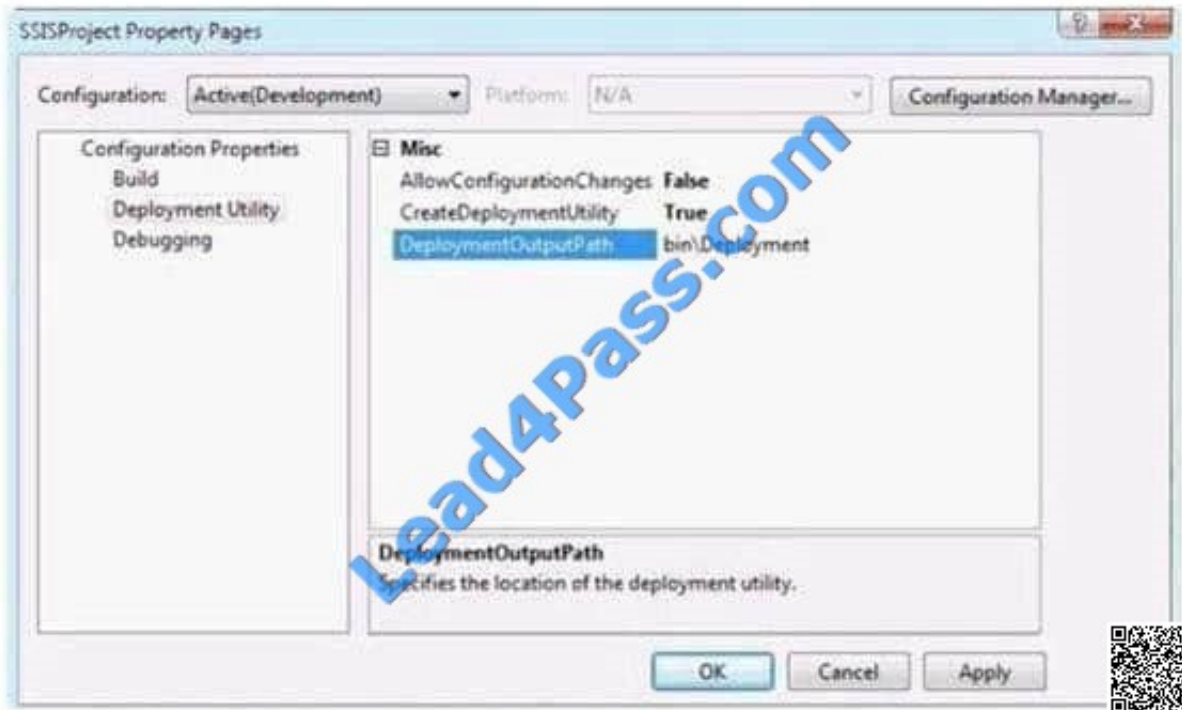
SSISProject Property Pages

Configuration: Active(Development) Platform: N/A Configuration Manager...

Configuration Properties
Build
Deployment Utility
Debugging

⊟ Misc
AllowConfigurationChanges False
CreateDeploymentUtility True
DeploymentOutputPath bin\Deployment

DeploymentOutputPath
Specifies the location of the deployment utility.

OK Cancel Apply

Lead4Pass.com